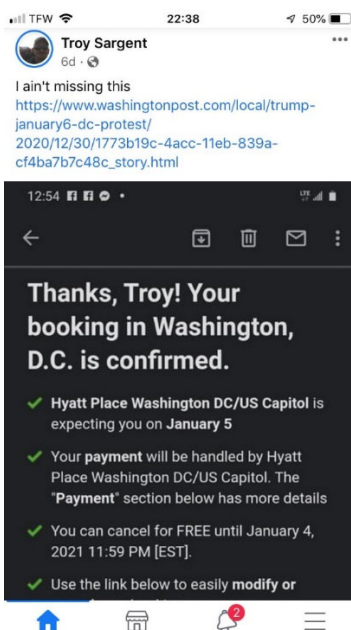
TFW 22:38 50%

Troy Sargent
6d ·

I ain't missing this https://www.washingtonpost.com/local/trump-january6-dc-protest/2020/12/30/1773b19c-4acc-11eb-839a-cf4ba7b7c48c_story.html

12:54

Thanks, Troy! Your booking in Washington, D.C. is confirmed.

Hyatt Place Washington DC/US Capitol is expecting you on January 5

Your payment will be handled by Hyatt Place Washington DC/US Capitol. The "Payment" section below has more details

You can cancel for FREE until January 4, 2021 11:59 PM [EST].

Use the link below to easily modify or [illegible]

2